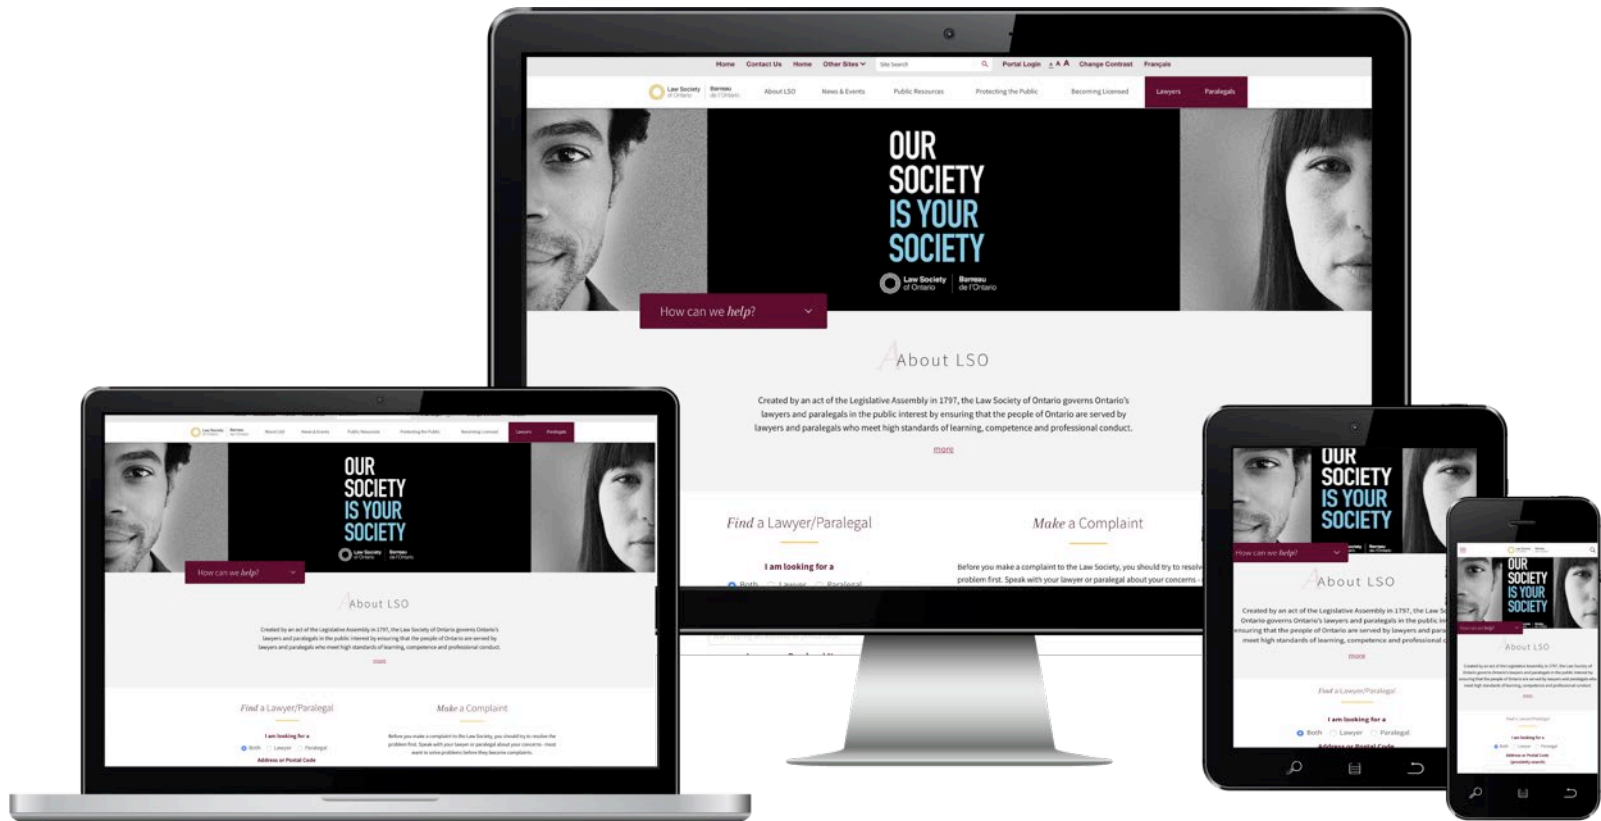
Home Contact Us Home Other Sites Site Search Portal Login A A A Change Contrast Français

Law Society of Ontario Barreau de l'Ontario About LSO News & Events Public Resources Protecting the Public Becoming Licensed Lawyers Paralegals

OUR SOCIETY IS YOUR SOCIETY

Law Society of Ontario Barreau de l'Ontario

How can we help?

About LSO

Created by an act of the Legislative Assembly in 1797, the Law Society of Ontario governs Ontario's lawyers and paralegals in the public interest by ensuring that the people of Ontario are served by lawyers and paralegals who meet high standards of learning, competence and professional conduct.

more

Find a Lawyer/Paralegal

I am looking for a

Both Lawyer Paralegal

Make a Complaint

Before you make a complaint to the Law Society, you should try to resolve the problem first. Speak with your lawyer or paralegal about your concerns - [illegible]

OUR SOCIETY IS YOUR SOCIETY

How can we help?

About LSO

Created by an act of the Legislative Assembly in 1797, the Law Society of Ontario governs Ontario's lawyers and paralegals in the public interest by ensuring that the people of Ontario are served by lawyers and paralegals who meet high standards of learning, competence and professional conduct.

more

Find a Lawyer/Paralegal

I am looking for a

Both Lawyer Paralegal

Address or Postal Code

Make a Complaint

Before you make a complaint to the Law Society, you should try to resolve the problem first. Speak with your lawyer or paralegal about your concerns - most want to solve problems before they become complaints.

OUR SOCIETY IS YOUR SOCIETY

How can we help?

About LSO

Created by an act of the Legislative Assembly in 1797, the Law Society of Ontario governs Ontario's lawyers and paralegals in the public in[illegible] ensuring that the people of Ontario are served by lawyers and para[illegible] meet high standards of learning, competence and professional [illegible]

more

Find a Lawyer/Paralegal

I am looking for a

Both Lawyer Paralegal

Address or Postal Code

OUR SOCIETY IS YOUR SOCIETY

How can we help?

About LSO

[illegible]